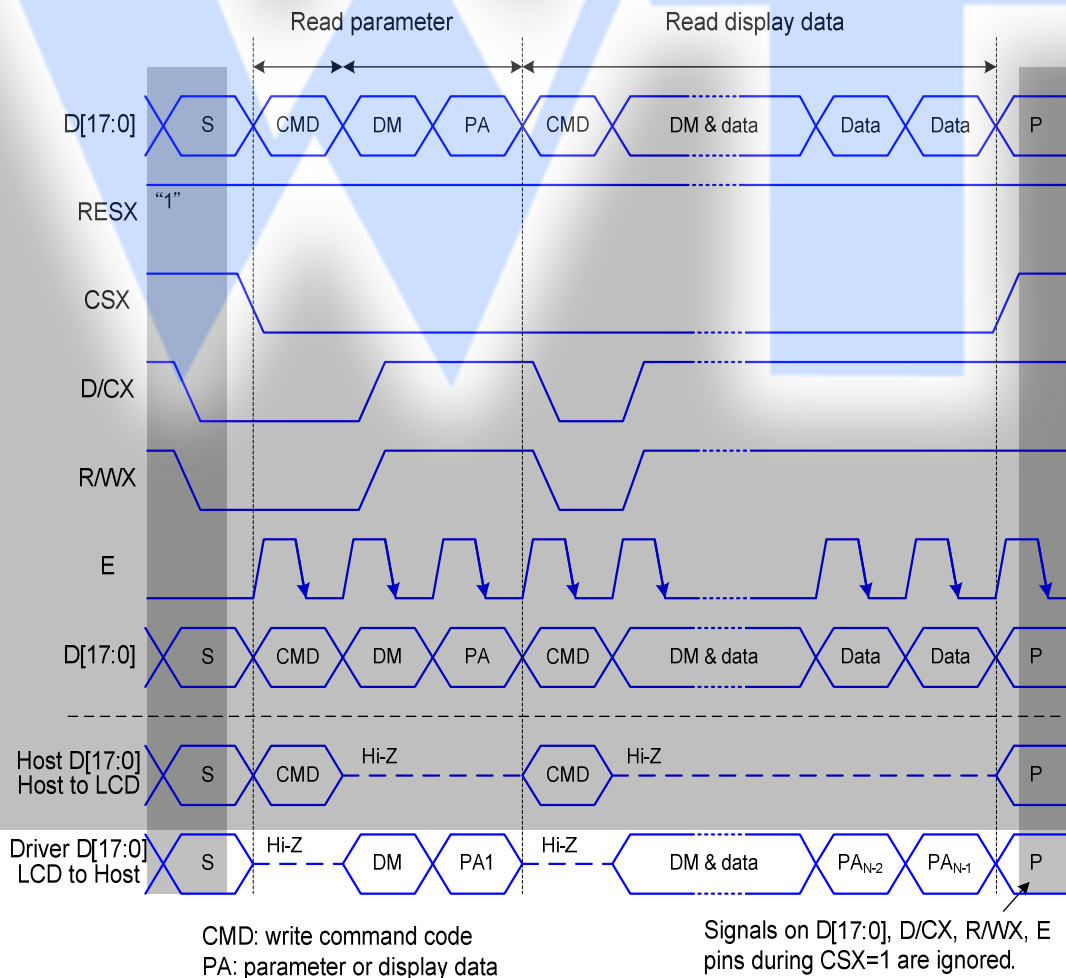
Read parameter

Read display data

D[17:0]
S
CMD
DM
PA
CMD
DM & data
Data
Data
P

RESX
"1"

CSX

D/CX

R/WX

E

D[17:0]
S
CMD
DM
PA
CMD
DM & data
Data
Data
P

Host D[17:0]
Host to LCD
S
CMD
Hi-Z
CMD
Hi-Z
P

Driver D[17:0]
LCD to Host
S
Hi-Z
DM
PA1
Hi-Z
DM & data
$PA_{N-2}$
$PA_{N-1}$
P

CMD: write command code
PA: parameter or display data

Signals on D[17:0], D/CX, R/WX, E pins during CSX=1 are ignored.